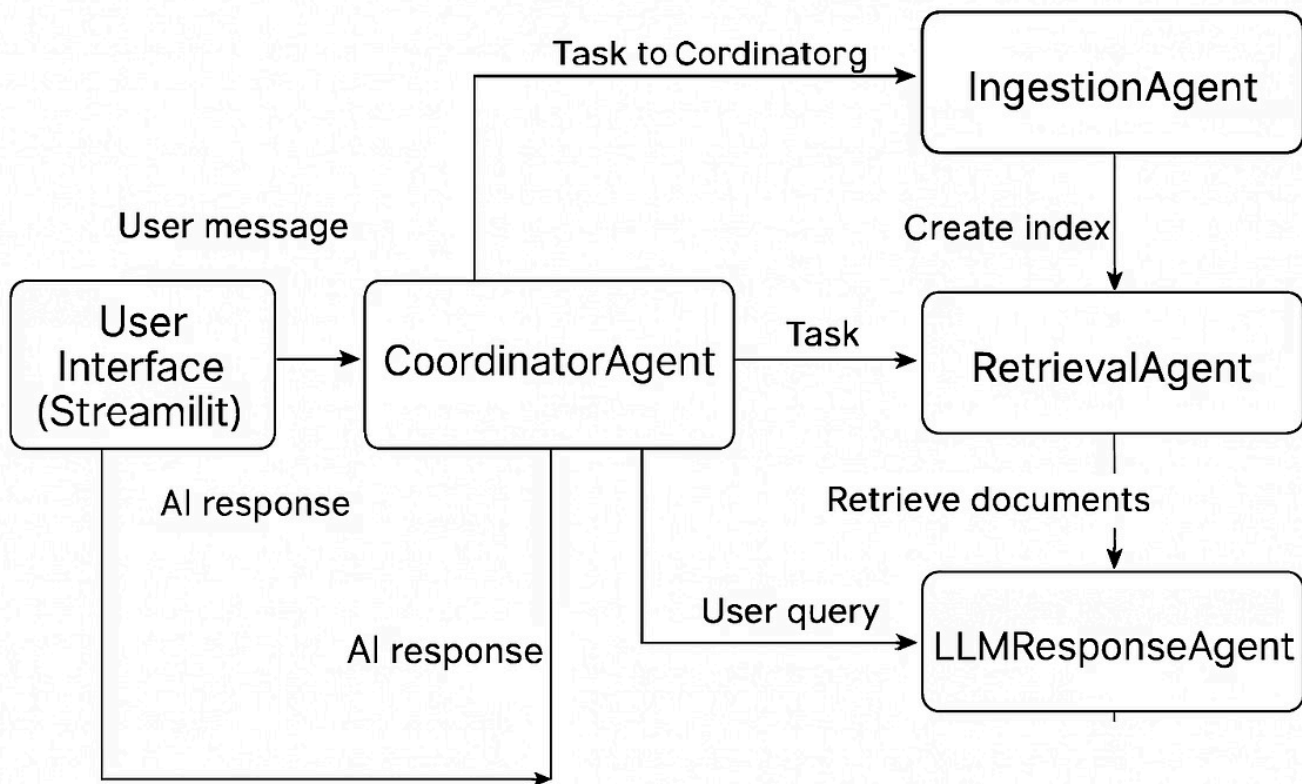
Task to Cordinatorg

IngestionAgent

User message

Create index

User Interface (Streamilit)

CoordinatorAgent

Task

RetrievalAgent

AI response

Retrieve documents

User query

AI response

LLMResponseAgent